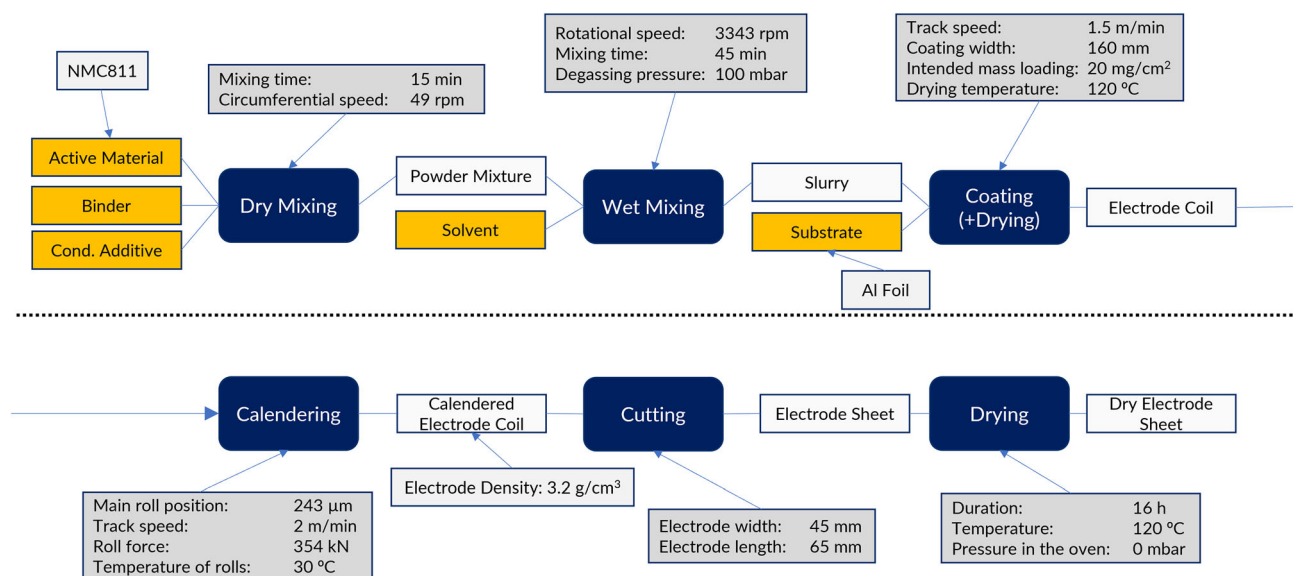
NMC811

Active Material

Binder

Cond. Additive

| Mixing time: | 15 min |
|---|---|
| Circumferential speed: | 49 rpm |

Dry Mixing

Powder Mixture

Solvent

| Rotational speed: | 3343 rpm |
|---|---|
| Mixing time: | 45 min |
| Degassing pressure: | 100 mbar |

Wet Mixing

Slurry

Substrate

Al Foil

| Track speed: | 1.5 m/min |
|---|---|
| Coating width: | 160 mm |
| Intended mass loading: | 20 mg/cm$^2$ |
| Drying temperature: | 120 °C |

Coating (+Drying)

Electrode Coil

Calendering

| Main roll position: | 243 µm |
|---|---|
| Track speed: | 2 m/min |
| Roll force: | 354 kN |
| Temperature of rolls: | 30 °C |

Calendered Electrode Coil

Electrode Density: 3.2 g/cm$^3$

Cutting

| Electrode width: | 45 mm |
|---|---|
| Electrode length: | 65 mm |

Electrode Sheet

Drying

| Duration: | 16 h |
|---|---|
| Temperature: | 120 °C |
| Pressure in the oven: | 0 mbar |

Dry Electrode Sheet